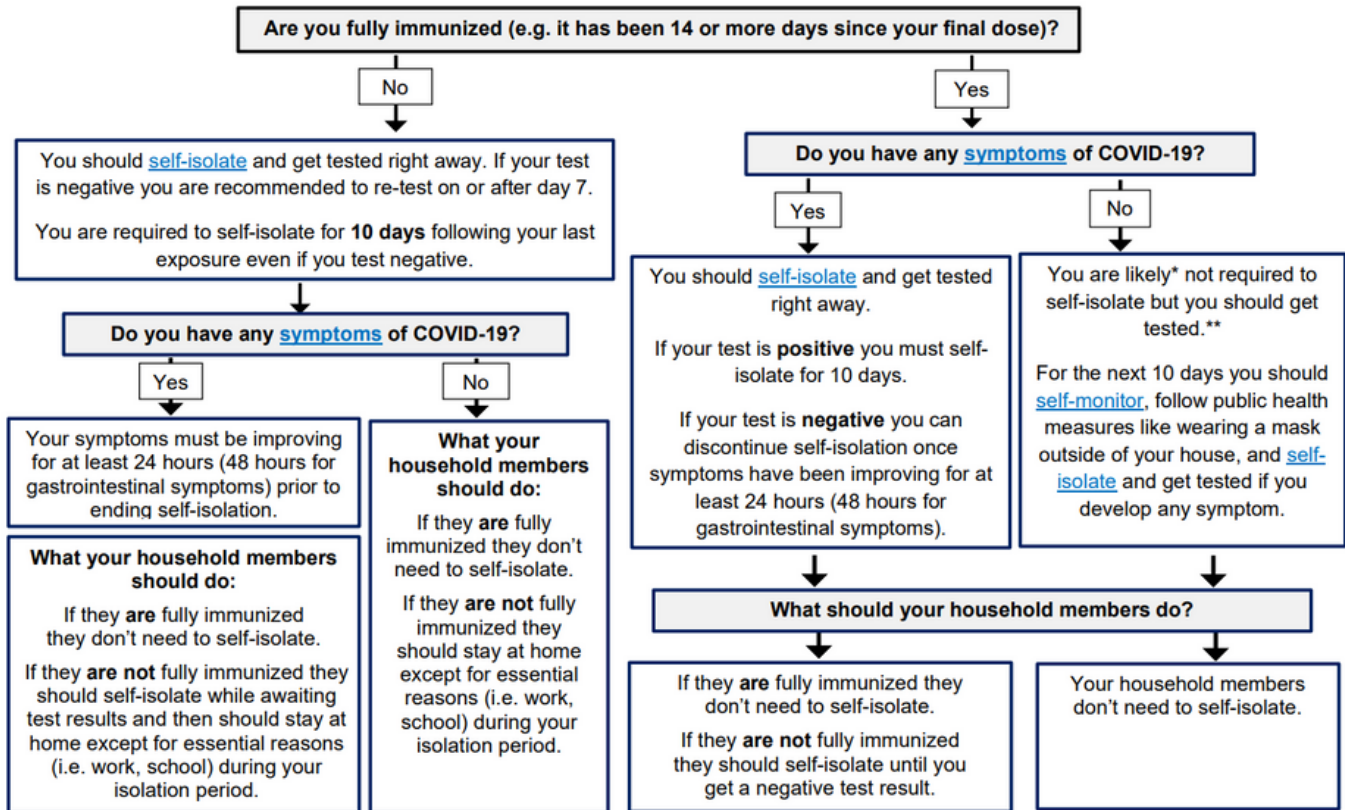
Are you fully immunized (e.g. it has been 14 or more days since your final dose)?

No

You should self-isolate and get tested right away. If your test is negative you are recommended to re-test on or after day 7.

You are required to self-isolate for **10 days** following your last exposure even if you test negative.

Do you have any symptoms of COVID-19?

Yes

Your symptoms must be improving for at least 24 hours (48 hours for gastrointestinal symptoms) prior to ending self-isolation.

What your household members should do:

If they **are** fully immunized they don't need to self-isolate.

If they **are not** fully immunized they should self-isolate while awaiting test results and then should stay at home except for essential reasons (i.e. work, school) during your isolation period.

No

What your household members should do:

If they **are** fully immunized they don't need to self-isolate.

If they **are not** fully immunized they should stay at home except for essential reasons (i.e. work, school) during your isolation period.

Yes

Do you have any symptoms of COVID-19?

Yes

You should self-isolate and get tested right away.

If your test is **positive** you must self-isolate for 10 days.

If your test is **negative** you can discontinue self-isolation once symptoms have been improving for at least 24 hours (48 hours for gastrointestinal symptoms).

No

You are likely* not required to self-isolate but you should get tested.**

For the next 10 days you should self-monitor, follow public health measures like wearing a mask outside of your house, and self-isolate and get tested if you develop any symptom.

What should your household members do?

If they **are** fully immunized they don't need to self-isolate.

If they **are not** fully immunized they should self-isolate until you get a negative test result.

Your household members don't need to self-isolate.